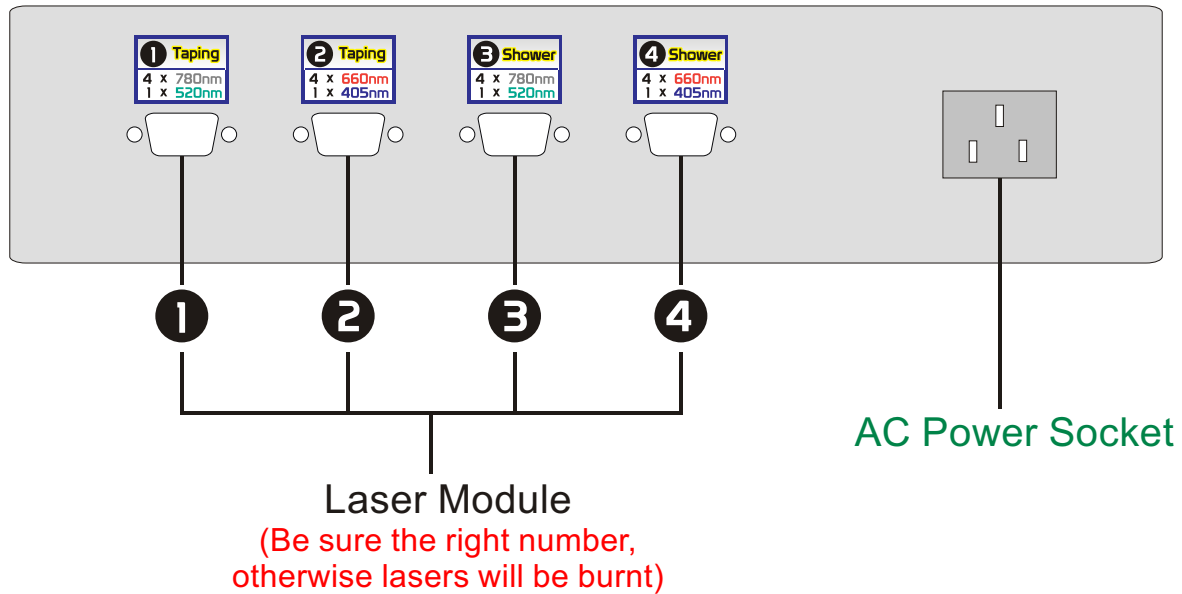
1 Taping
4 x 780nm
1 x 520nm

2 Taping
4 x 660nm
1 x 405nm

3 Shower
4 x 780nm
1 x 520nm

4 Shower
4 x 660nm
1 x 405nm

1 2 3 4

AC Power Socket

Laser Module
(Be sure the right number, otherwise lasers will be burnt)